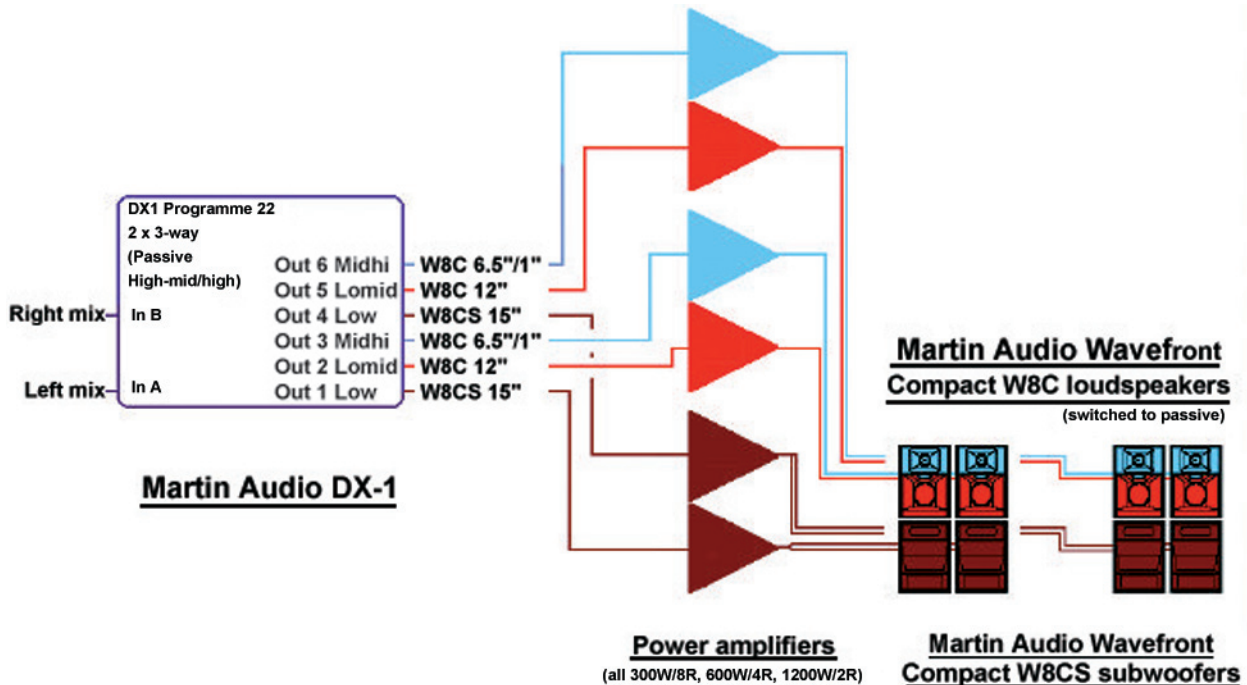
DX1 Programme 22
2 x 3-way
(Passive
High-mid/high)

Right mix
In B
Left mix
In A

Out 6 Midhi
Out 5 Lomid
Out 4 Low
Out 3 Midhi
Out 2 Lomid
Out 1 Low

W8C 6.5"/1"
W8C 12"
W8CS 15"
W8C 6.5"/1"
W8C 12"
W8CS 15"

Martin Audio DX-1

Martin Audio Wavefront
Compact W8C loudspeakers
(switched to passive)

Power amplifiers
(all 300W/8R, 600W/4R, 1200W/2R)

Martin Audio Wavefront
Compact W8CS subwoofers